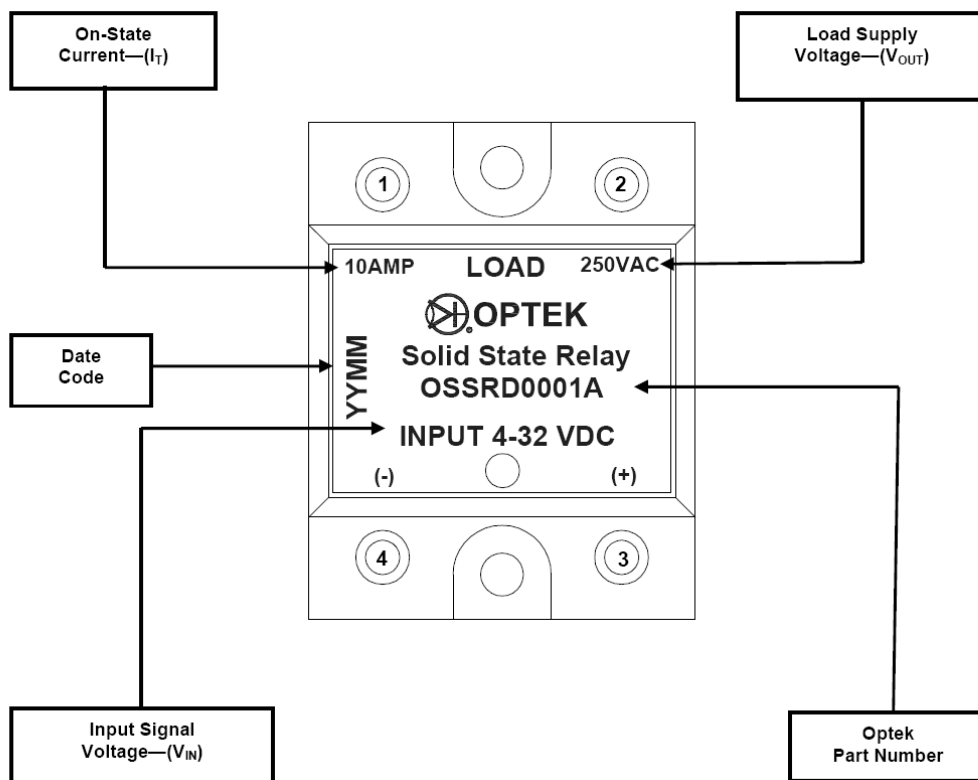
On-State Current—($I_T$)

Load Supply Voltage—($V_{OUT}$)

1

2

10AMP LOAD 250VAC

OPTEK

Date Code

YYMM

Solid State Relay
OSSRD0001A

INPUT 4-32 VDC

(-)

(+)

4

3

Input Signal Voltage—($V_{IN}$)

Optek Part Number